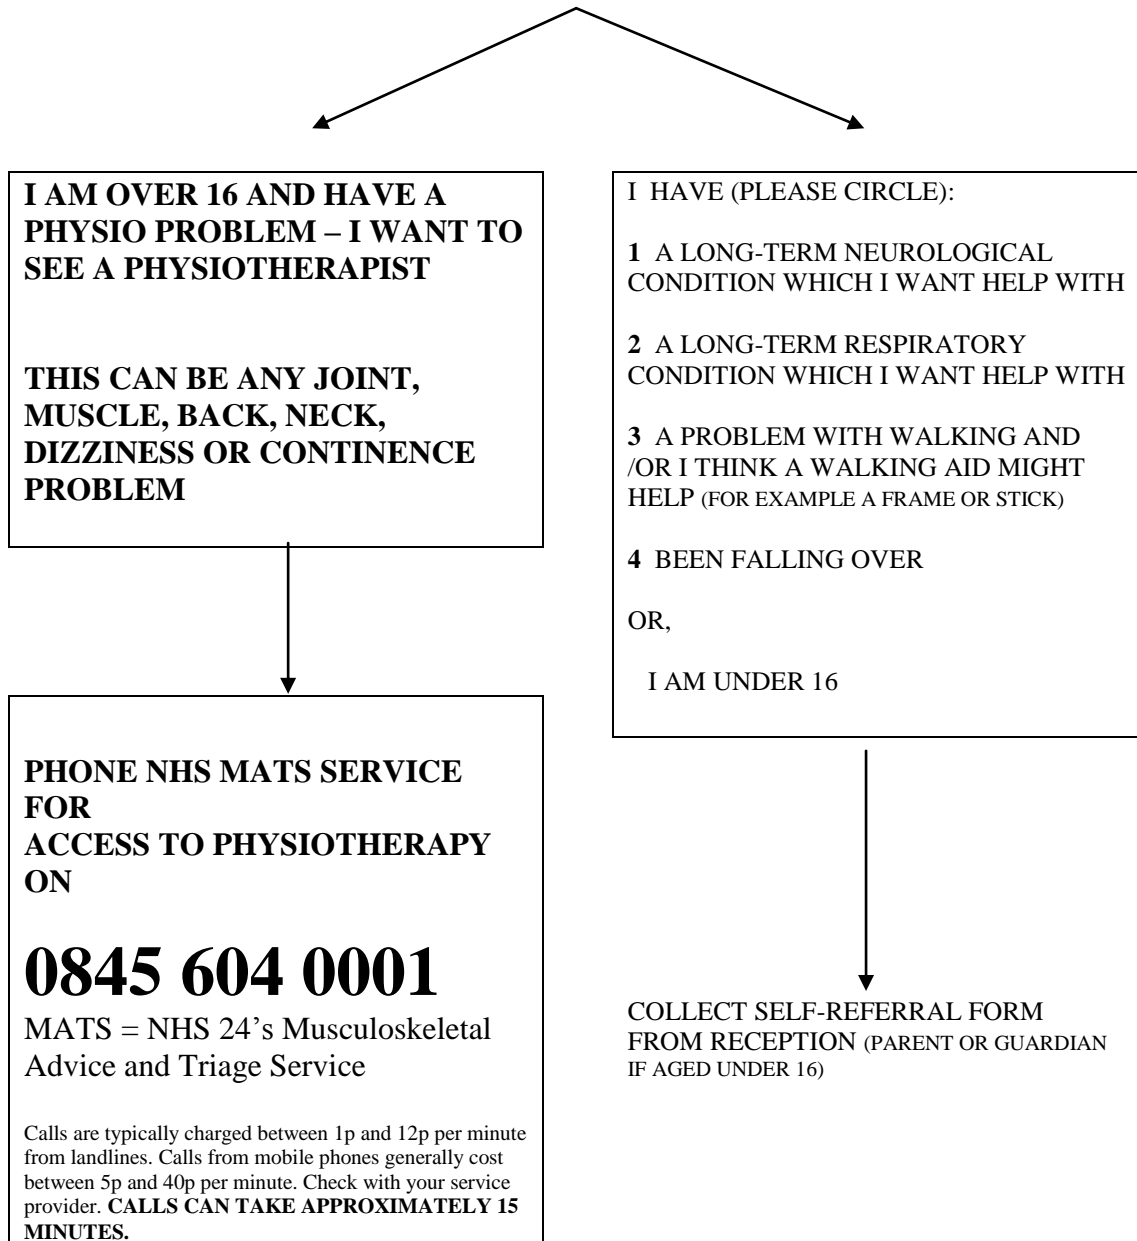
I AM OVER 16 AND HAVE A PHYSIO PROBLEM – I WANT TO SEE A PHYSIOTHERAPIST

THIS CAN BE ANY JOINT, MUSCLE, BACK, NECK, DIZZINESS OR CONTINENCE PROBLEM

PHONE NHS MATS SERVICE FOR
ACCESS TO PHYSIOTHERAPY ON

0845 604 0001

MATS = NHS 24's Musculoskeletal Advice and Triage Service

Calls are typically charged between 1p and 12p per minute from landlines. Calls from mobile phones generally cost between 5p and 40p per minute. Check with your service provider. CALLS CAN TAKE APPROXIMATELY 15 MINUTES.

I HAVE (PLEASE CIRCLE):

1 A LONG-TERM NEUROLOGICAL CONDITION WHICH I WANT HELP WITH

2 A LONG-TERM RESPIRATORY CONDITION WHICH I WANT HELP WITH

3 A PROBLEM WITH WALKING AND /OR I THINK A WALKING AID MIGHT HELP (FOR EXAMPLE A FRAME OR STICK)

4 BEEN FALLING OVER

OR,

I AM UNDER 16

COLLECT SELF-REFERRAL FORM FROM RECEPTION (PARENT OR GUARDIAN IF AGED UNDER 16)